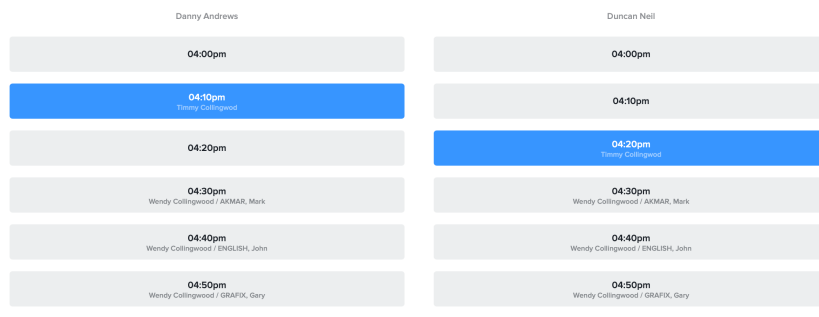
Danny Andrews

04:00pm

04:10pm
Timmy Collingwod

04:20pm

04:30pm
Wendy Collingwood / AKMAR, Mark

04:40pm
Wendy Collingwood / ENGLISH, John

04:50pm
Wendy Collingwood / GRAFIX, Gary

Duncan Neil

04:00pm

04:10pm

04:20pm
Timmy Collingwod

04:30pm
Wendy Collingwood / AKMAR, Mark

04:40pm
Wendy Collingwood / ENGLISH, John

04:50pm
Wendy Collingwood / GRAFIX, Gary